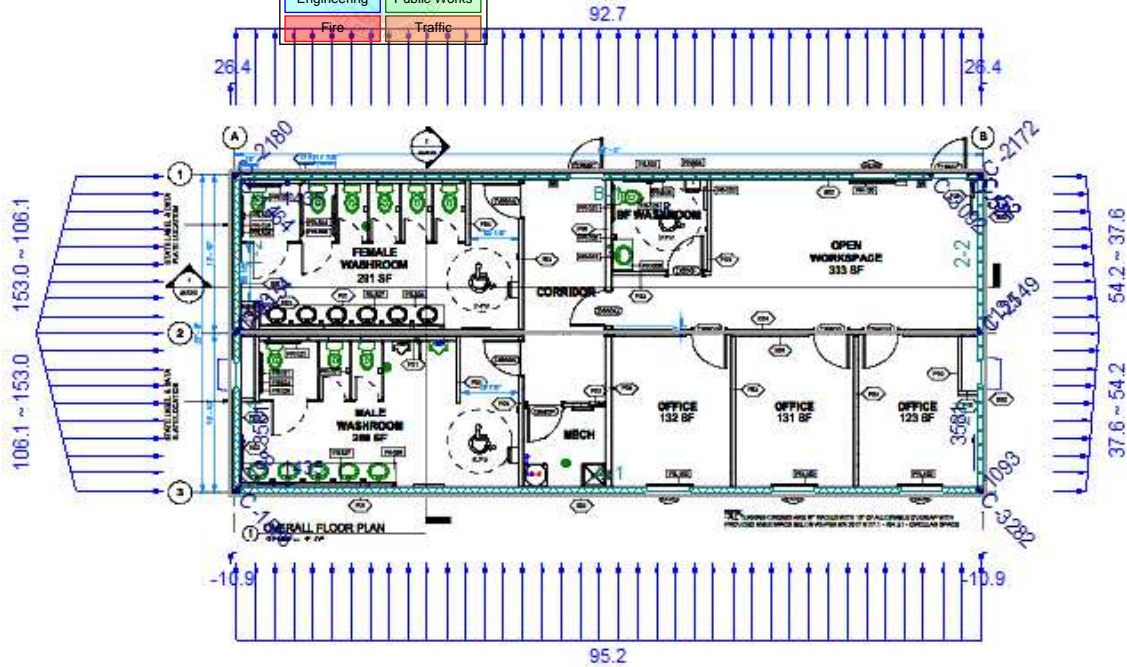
Engineering
Public Works
Fire
Traffic

92.7
26.4
26.4

A
B
C-2180
C-2172

1
2
3

153.0 ~ 106.1
106.1 ~ 153.0
54.2 ~ 37.6
37.6 ~ 54.2

FEMALE WASHROOM
291 SF

BF WASHROOM

OPEN WORKSPACE
333 SF

CORRIDOR

MALE WASHROOM
288 SF

MECH

OFFICE
132 SF

OFFICE
131 SF

OFFICE
123 SF

2-2

1 OVERALL FLOOR PLAN

C-3282
C-1093

-10.9
-10.9
95.2